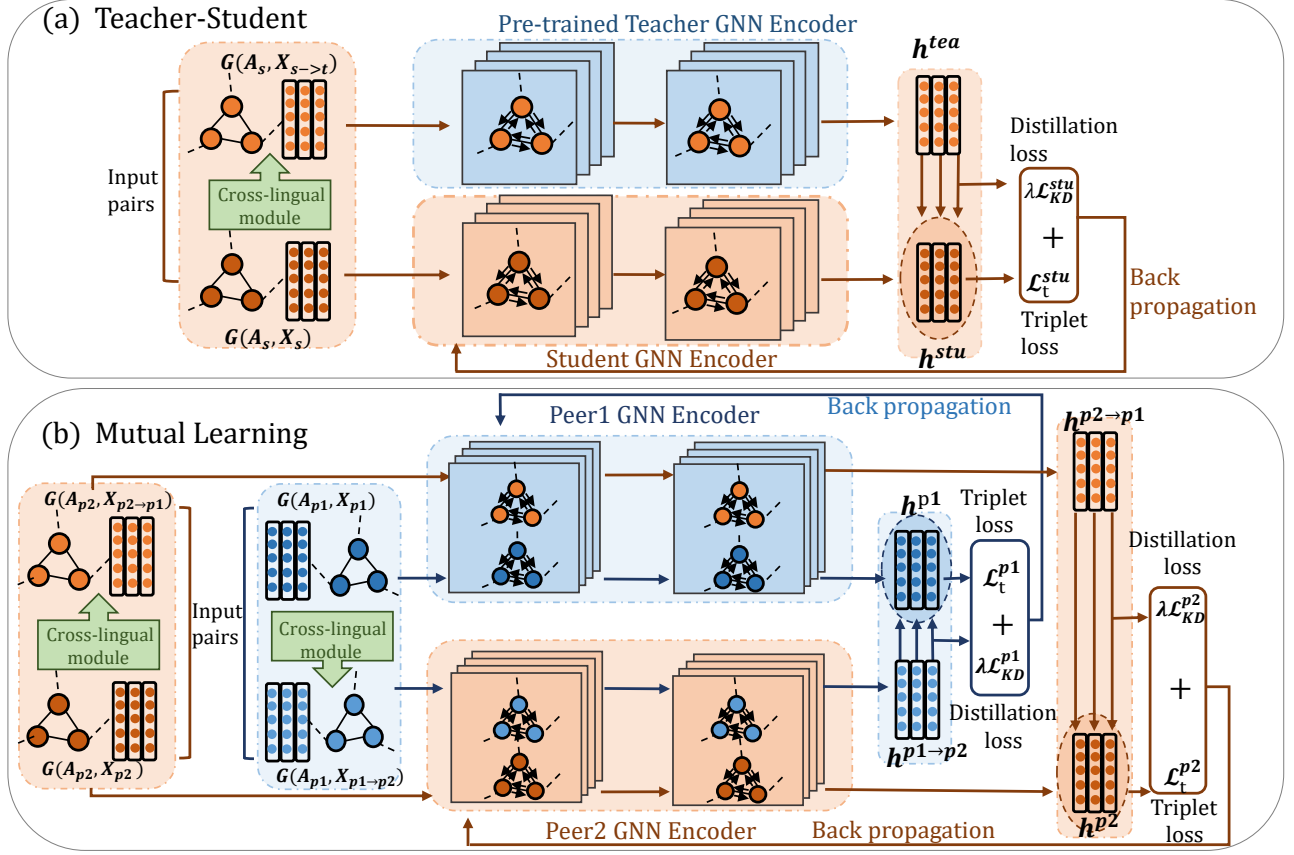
(a) Teacher-Student

Pre-trained Teacher GNN Encoder

$G(A_s, X_{s->t})$

$h^{tea}$

Distillation loss

Input pairs

Cross-lingual module

$\lambda\mathcal{L}_{KD}^{stu}$

+

$\mathcal{L}_{t}^{stu}$

Back propagation

Triplet loss

$G(A_s, X_s)$

$h^{stu}$

Student GNN Encoder

(b) Mutual Learning

Peer1 GNN Encoder

Back propagation

$h^{p2\rightarrow p1}$

$G(A_{p2}, X_{p2\rightarrow p1})$

$G(A_{p1}, X_{p1})$

$h^{p1}$

Triplet loss

Distillation loss

$\mathcal{L}_{t}^{p1}$

+

$\lambda\mathcal{L}_{KD}^{p1}$

$\lambda\mathcal{L}_{KD}^{p2}$

Input pairs

Cross-lingual module

Cross-lingual module

+

Distillation loss

$h^{p1\rightarrow p2}$

$G(A_{p2}, X_{p2})$

$G(A_{p1}, X_{p1\rightarrow p2})$

$\mathcal{L}_{t}^{p2}$

$h^{p2}$

Triplet loss

Peer2 GNN Encoder

Back propagation